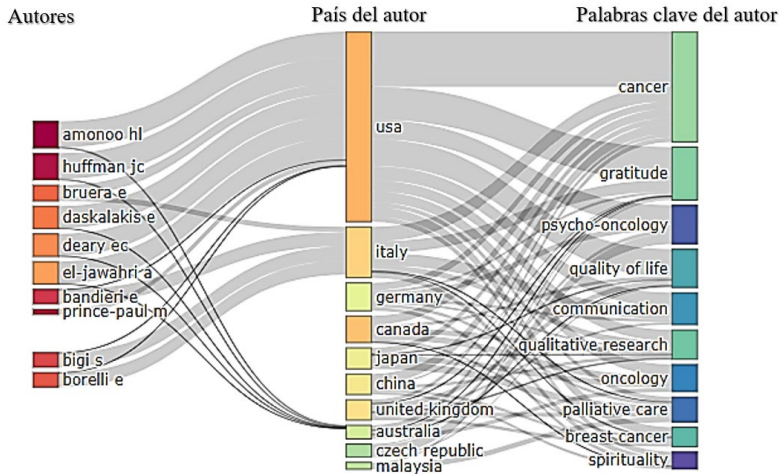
Autores

amonoo hl
huffman jc
bruera e
daskalakis e
deary ec
el-jawahri a
bandieri e
prince-paul m
bigi s
borelli e

País del autor

usa
italy
germany
canada
japan
china
united kingdom
australia
czech republic
malaysia

Palabras clave del autor

cancer
gratitude
psycho-oncology
quality of life
communication
qualitative research
oncology
palliative care
breast cancer
spirituality